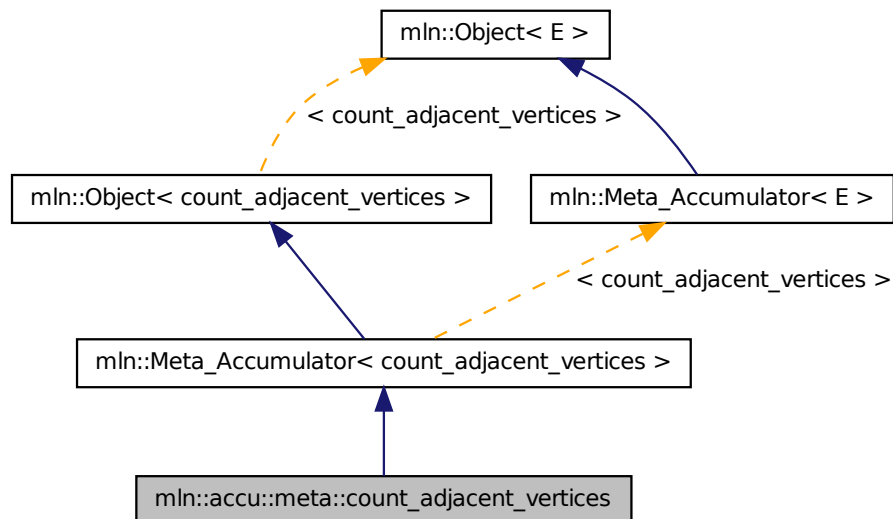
mln::Object< E >

< count_adjacent_vertices >

mln::Object< count_adjacent_vertices >

mln::Meta_Accumulator< E >

< count_adjacent_vertices >

mln::Meta_Accumulator< count_adjacent_vertices >

mln::accu::meta::count_adjacent_vertices